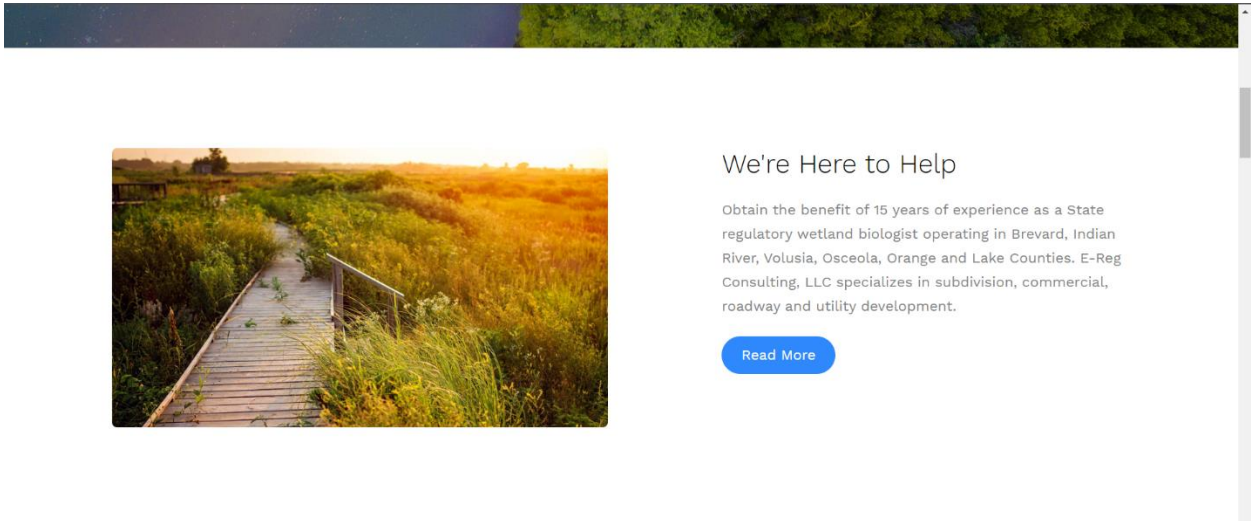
We're Here to Help

Obtain the benefit of 15 years of experience as a State regulatory wetland biologist operating in Brevard, Indian River, Volusia, Osceola, Orange and Lake Counties. E-Reg Consulting, LLC specializes in subdivision, commercial, roadway and utility development.

Read More